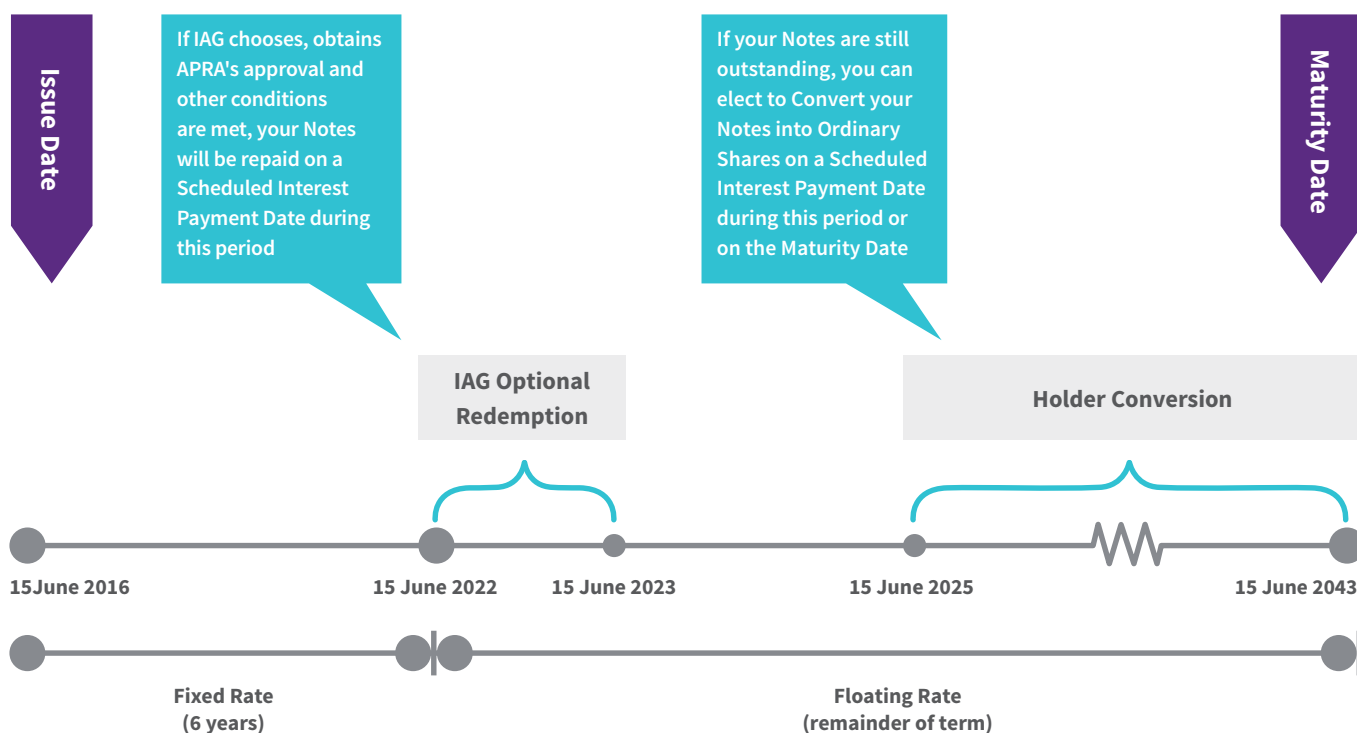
Issue Date

If IAG chooses, obtains APRA's approval and other conditions are met, your Notes will be repaid on a Scheduled Interest Payment Date during this period

If your Notes are still outstanding, you can elect to Convert your Notes into Ordinary Shares on a Scheduled Interest Payment Date during this period or on the Maturity Date

Maturity Date

IAG Optional Redemption

Holder Conversion

15June 2016

15 June 2022

15 June 2023

15 June 2025

15 June 2043

Fixed Rate
(6 years)

Floating Rate
(remainder of term)